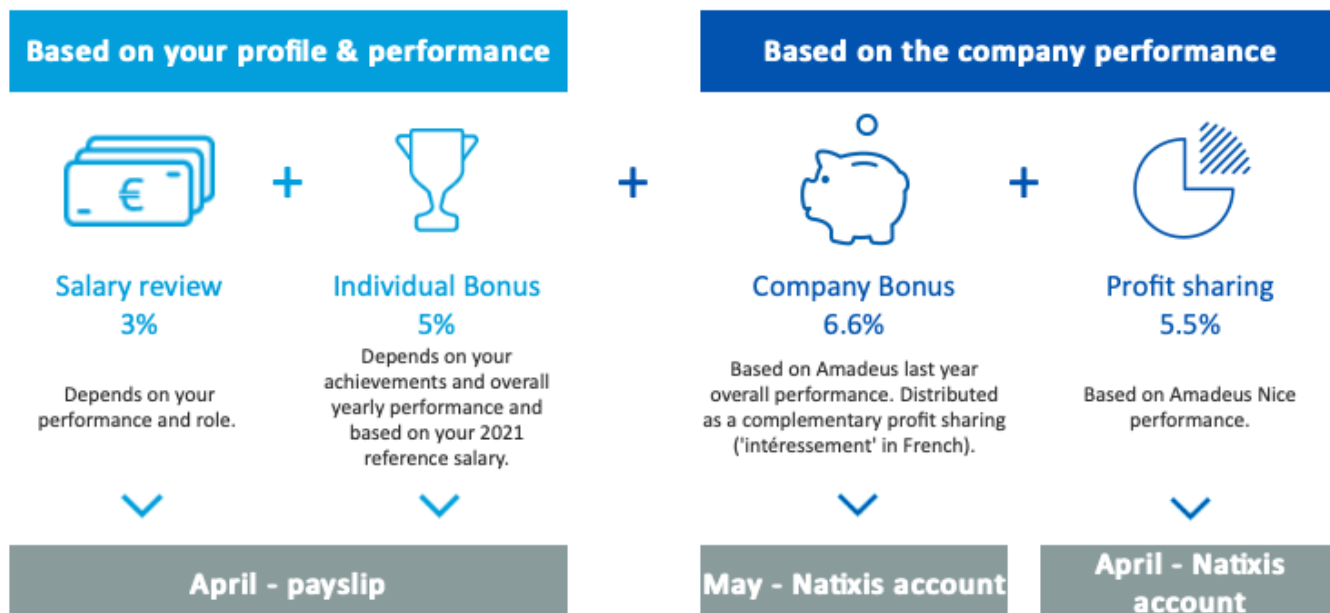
Based on your profile & performance

Based on the company performance

€

+

+

+

Salary review
3%

Depends on your performance and role.

Individual Bonus
5%

Depends on your achievements and overall yearly performance and based on your 2021 reference salary.

Company Bonus
6.6%

Based on Amadeus last year overall performance. Distributed as a complementary profit sharing ('intéressement' in French).

Profit sharing
5.5%

Based on Amadeus Nice performance.

April - payslip

May - Natixis account

April - Natixis account